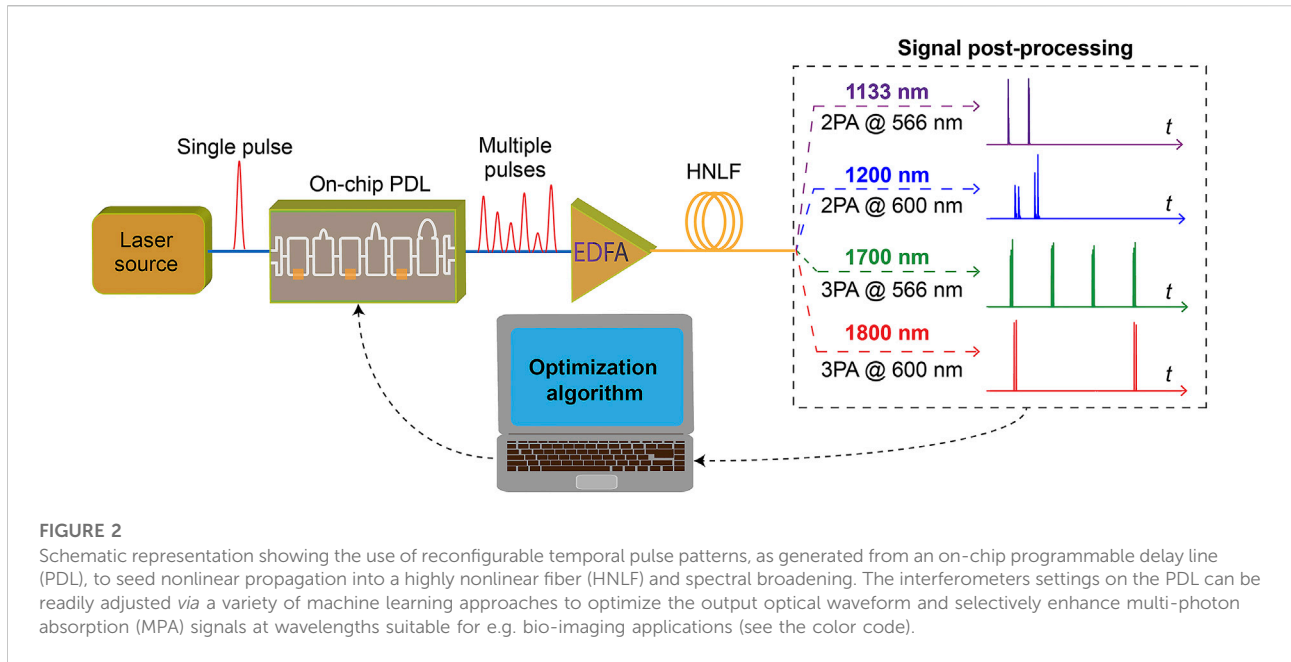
Signal post-processing

1133 nm
2PA @ 566 nm
t

1200 nm
2PA @ 600 nm
t

1700 nm
3PA @ 566 nm
t

1800 nm
3PA @ 600 nm
t

Single pulse

Multiple pulses

On-chip PDL

HNLF

Laser source

EDFA

Optimization algorithm

FIGURE 2
Schematic representation showing the use of reconfigurable temporal pulse patterns, as generated from an on-chip programmable delay line (PDL), to seed nonlinear propagation into a highly nonlinear fiber (HNLF) and spectral broadening. The interferometers settings on the PDL can be readily adjusted via a variety of machine learning approaches to optimize the output optical waveform and selectively enhance multi-photon absorption (MPA) signals at wavelengths suitable for e.g. bio-imaging applications (see the color code).